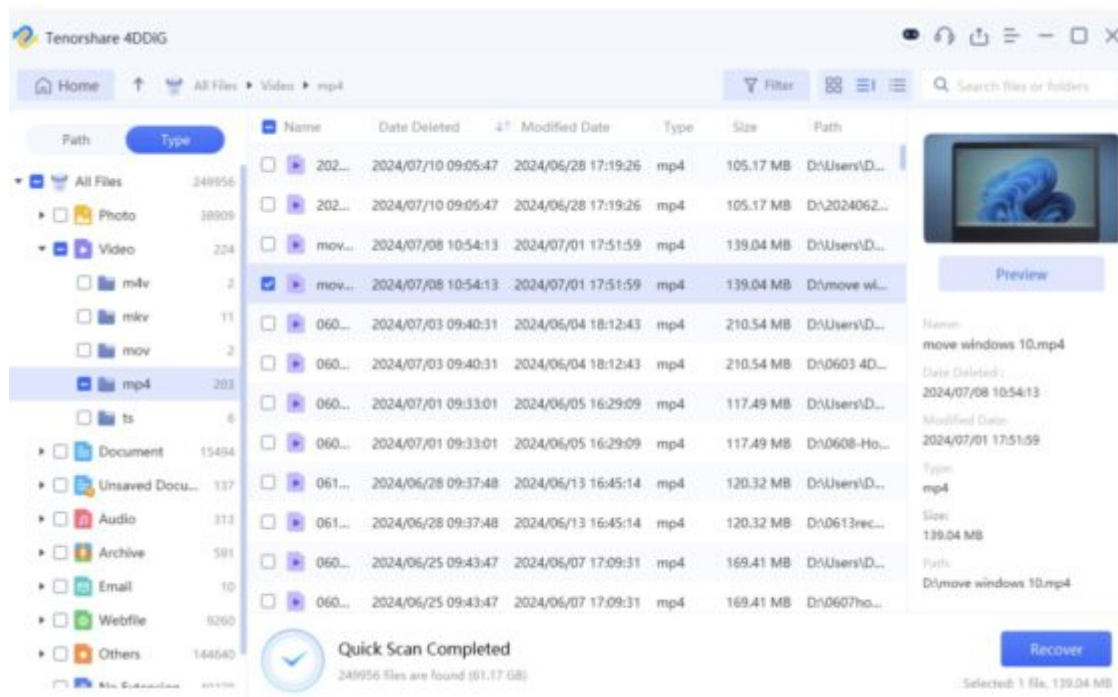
Tenorshare 4DDiG

Home
All Files ▸ Video ▸ mp4
Filter
Search files or folders

Path
Type

| | | |
|---|---|---|
| All Files | 249956 |
| Photo | 38909 |
| Video | 224 |
| m4v | 2 |
| mkv | 11 |
| mov | 2 |
| mp4 | 203 |
| ts | 6 |
| Document | 15494 |
| Unsaved Docu... | 137 |
| Audio | 313 |
| Archive | 591 |
| Email | 10 |
| Webfile | 8260 |
| Others | 144640 |
| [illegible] | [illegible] |

| Name | Date Deleted | Modified Date | Type | Size | Path |
|---|---|---|---|---|---|
| 202... | 2024/07/10 09:05:47 | 2024/06/28 17:19:26 | mp4 | 105.17 MB | D:\Users\D... |
| 202... | 2024/07/10 09:05:47 | 2024/06/28 17:19:26 | mp4 | 105.17 MB | D:\2024062... |
| mov... | 2024/07/08 10:54:13 | 2024/07/01 17:51:59 | mp4 | 139.04 MB | D:\Users\D... |
| mov... | 2024/07/08 10:54:13 | 2024/07/01 17:51:59 | mp4 | 139.04 MB | D:\move wi... |
| 060... | 2024/07/03 09:40:31 | 2024/06/04 18:12:43 | mp4 | 210.54 MB | D:\Users\D... |
| 060... | 2024/07/03 09:40:31 | 2024/06/04 18:12:43 | mp4 | 210.54 MB | D:\0603 4D... |
| 060... | 2024/07/01 09:33:01 | 2024/06/05 16:29:09 | mp4 | 117.49 MB | D:\Users\D... |
| 060... | 2024/07/01 09:33:01 | 2024/06/05 16:29:09 | mp4 | 117.49 MB | D:\0608-Ho... |
| 061... | 2024/06/28 09:37:48 | 2024/06/13 16:45:14 | mp4 | 120.32 MB | D:\Users\D... |
| 061... | 2024/06/28 09:37:48 | 2024/06/13 16:45:14 | mp4 | 120.32 MB | D:\0613rec... |
| 060... | 2024/06/25 09:43:47 | 2024/06/07 17:09:31 | mp4 | 169.41 MB | D:\Users\D... |
| 060... | 2024/06/25 09:43:47 | 2024/06/07 17:09:31 | mp4 | 169.41 MB | D:\0607ho... |

Preview

Name:
move windows 10.mp4
Date Deleted:
2024/07/08 10:54:13
Modified Date:
2024/07/01 17:51:59
Type:
mp4
Size:
139.04 MB
Path:
D:\move windows 10.mp4

Quick Scan Completed
249956 files are found (61.17 GB)

Recover
Selected: 1 file, 139.04 MB